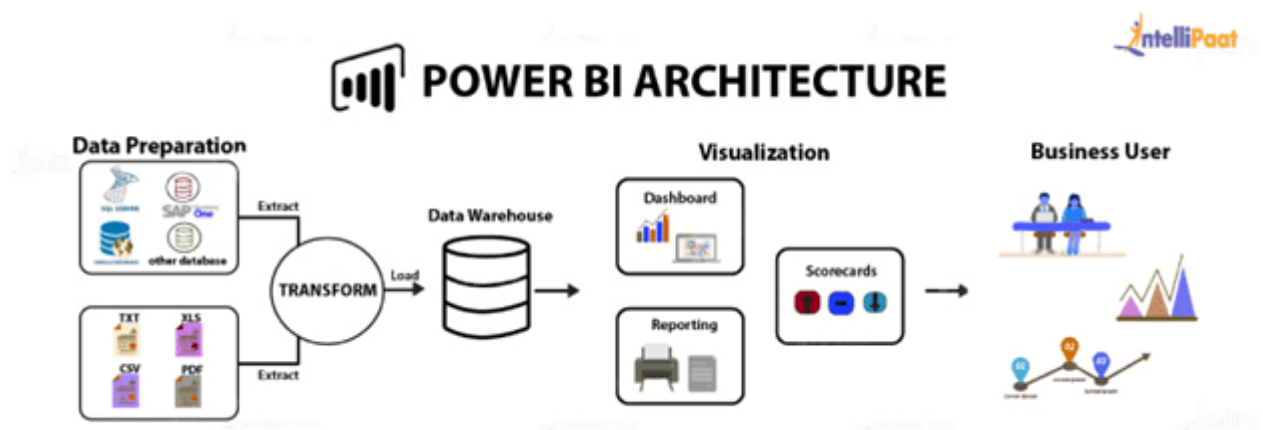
IntelliPaat

POWER BI ARCHITECTURE

Data Preparation

SQL SERVER

SAP One

ORACLE DATABASE

other database

Extract

TRANSFORM

Load

Extract

TXT

XLS

CSV

PDF

Data Warehouse

Visualization

Dashboard

Reporting

Scorecards

Business User

01

02

03